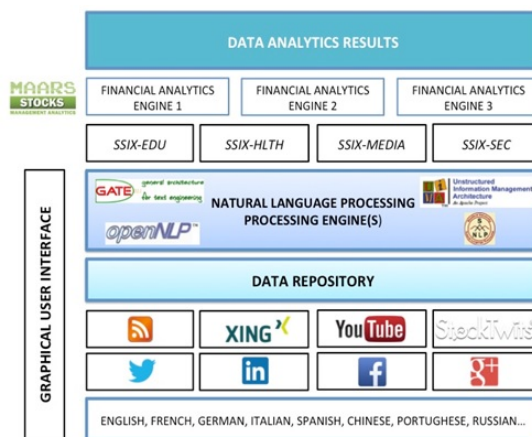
DATA ANALYTICS RESULTS

MAARS STOCKS MANAGEMENT ANALYTICS

FINANCIAL ANALYTICS ENGINE 1

FINANCIAL ANALYTICS ENGINE 2

FINANCIAL ANALYTICS ENGINE 3

SSIX-EDU

SSIX-HLTH

SSIX-MEDIA

SSIX-SEC

GRAPHICAL USER INTERFACE

GATE general architecture for text engineering

openNLP

NATURAL LANGUAGE PROCESSING PROCESSING ENGINE(S)

Unstructured Information Management Architecture

DATA REPOSITORY

XING

YouTube

StockTwits

in

f

g+

ENGLISH, FRENCH, GERMAN, ITALIAN, SPANISH, CHINESE, PORTUGHESE, RUSSIAN...